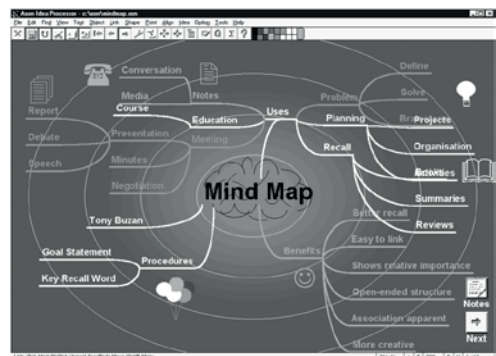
Axon Idea Processor - c:\axon\mindmap.axn

File Edit Find View Text Object Link Shape Font Align Video Options Tools Help

Conversation
Media
Notes
Course
Education
Uses
Report
Presentation
Meeting
Debate
Minutes
Speech
Negotiation
Problem
Define
Solve
Planning
Br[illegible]
Projects
Recall
Organisation
Activities
Summaries
Reviews
Mind Map
Tony Buzan
Goal Statement
Procedures
Key Recall Word
Benefits
Better recall
Easy to link
Shows relative importance
Open-ended structure
Association apparent
More creative
Notes
Next